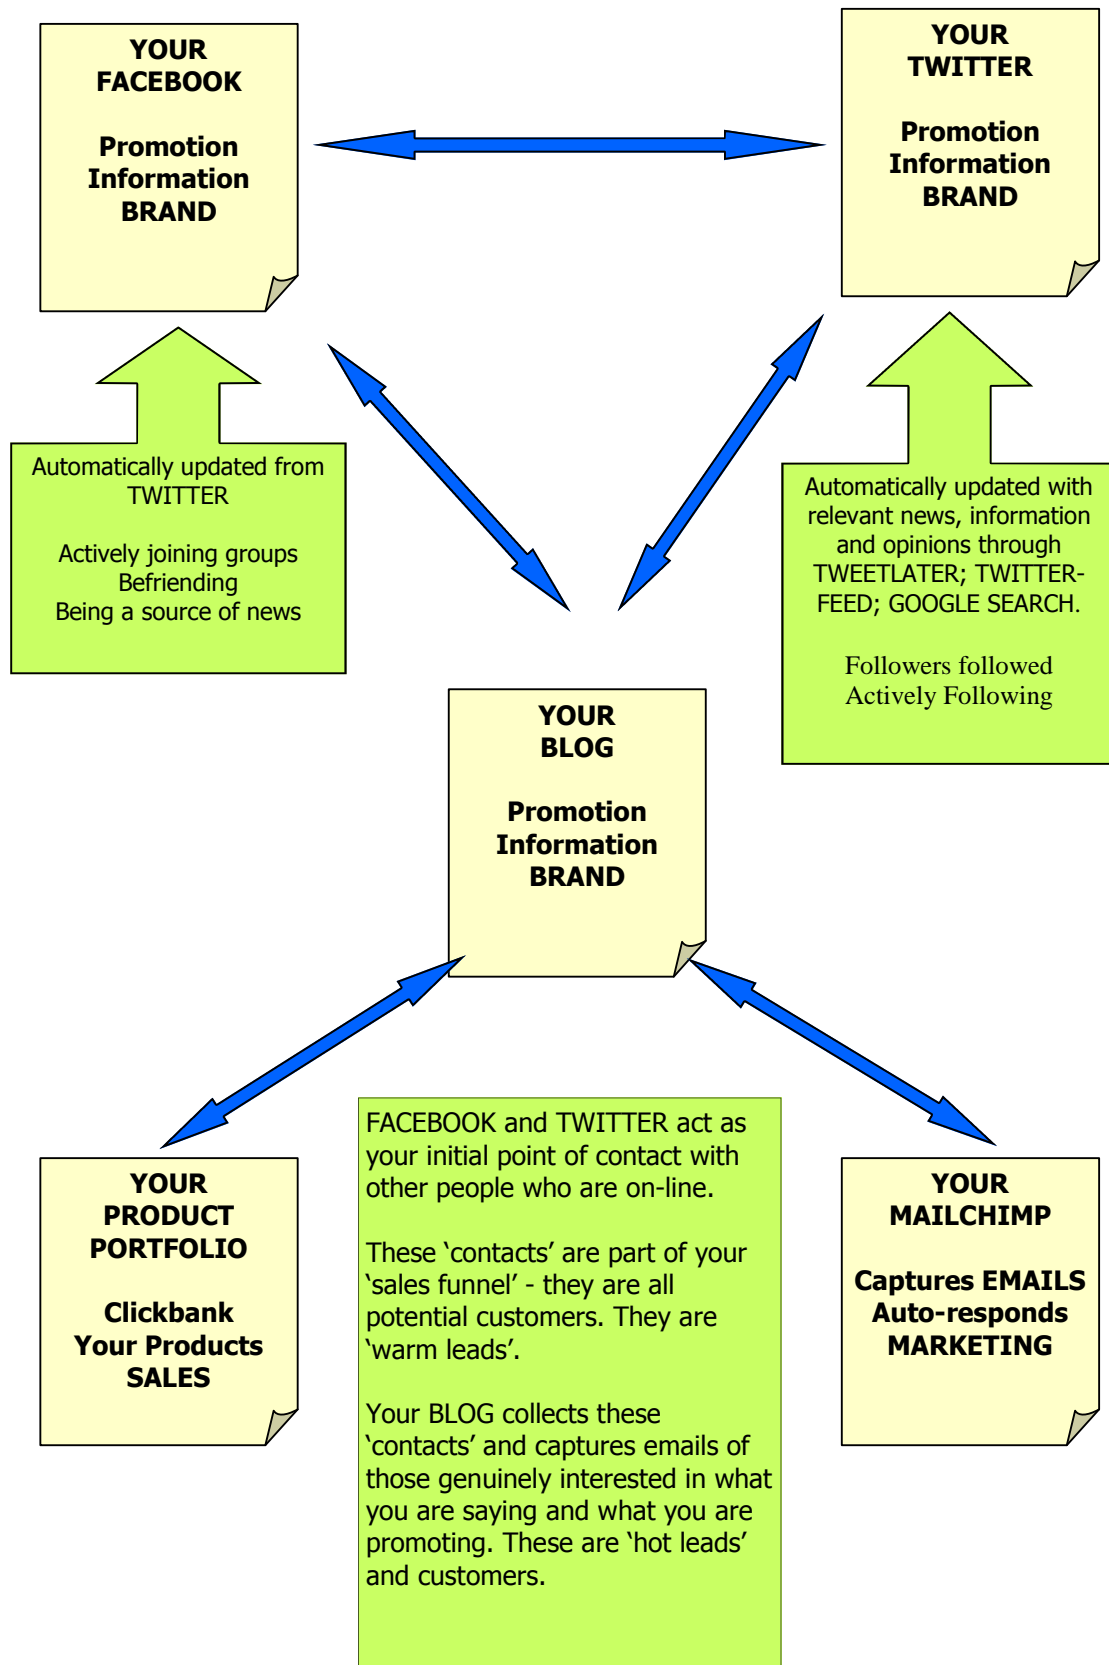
YOUR
FACEBOOK

Promotion
Information
BRAND

YOUR
TWITTER

Promotion
Information
BRAND

Automatically updated from TWITTER

Actively joining groups
Befriending
Being a source of news

Automatically updated with relevant news, information and opinions through TWEETLATER; TWITTERFEED; GOOGLE SEARCH.

Followers followed
Actively Following

YOUR
BLOG

Promotion
Information
BRAND

YOUR
PRODUCT
PORTFOLIO

Clickbank
Your Products
SALES

FACEBOOK and TWITTER act as your initial point of contact with other people who are on-line.

These 'contacts' are part of your 'sales funnel' - they are all potential customers. They are 'warm leads'.

Your BLOG collects these 'contacts' and captures emails of those genuinely interested in what you are saying and what you are promoting. These are 'hot leads' and customers.

YOUR
MAILCHIMP

Captures EMAILS
Auto-responds
MARKETING